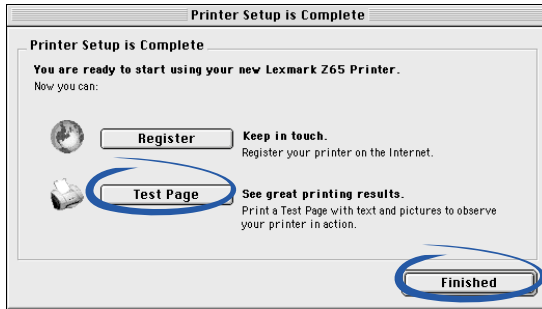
Printer Setup is Complete

Printer Setup is Complete

You are ready to start using your new Lexmark Z65 Printer.
Now you can:

Register

Keep in touch.
Register your printer on the Internet.

Test Page

See great printing results.
Print a Test Page with text and pictures to observe your printer in action.

Finished